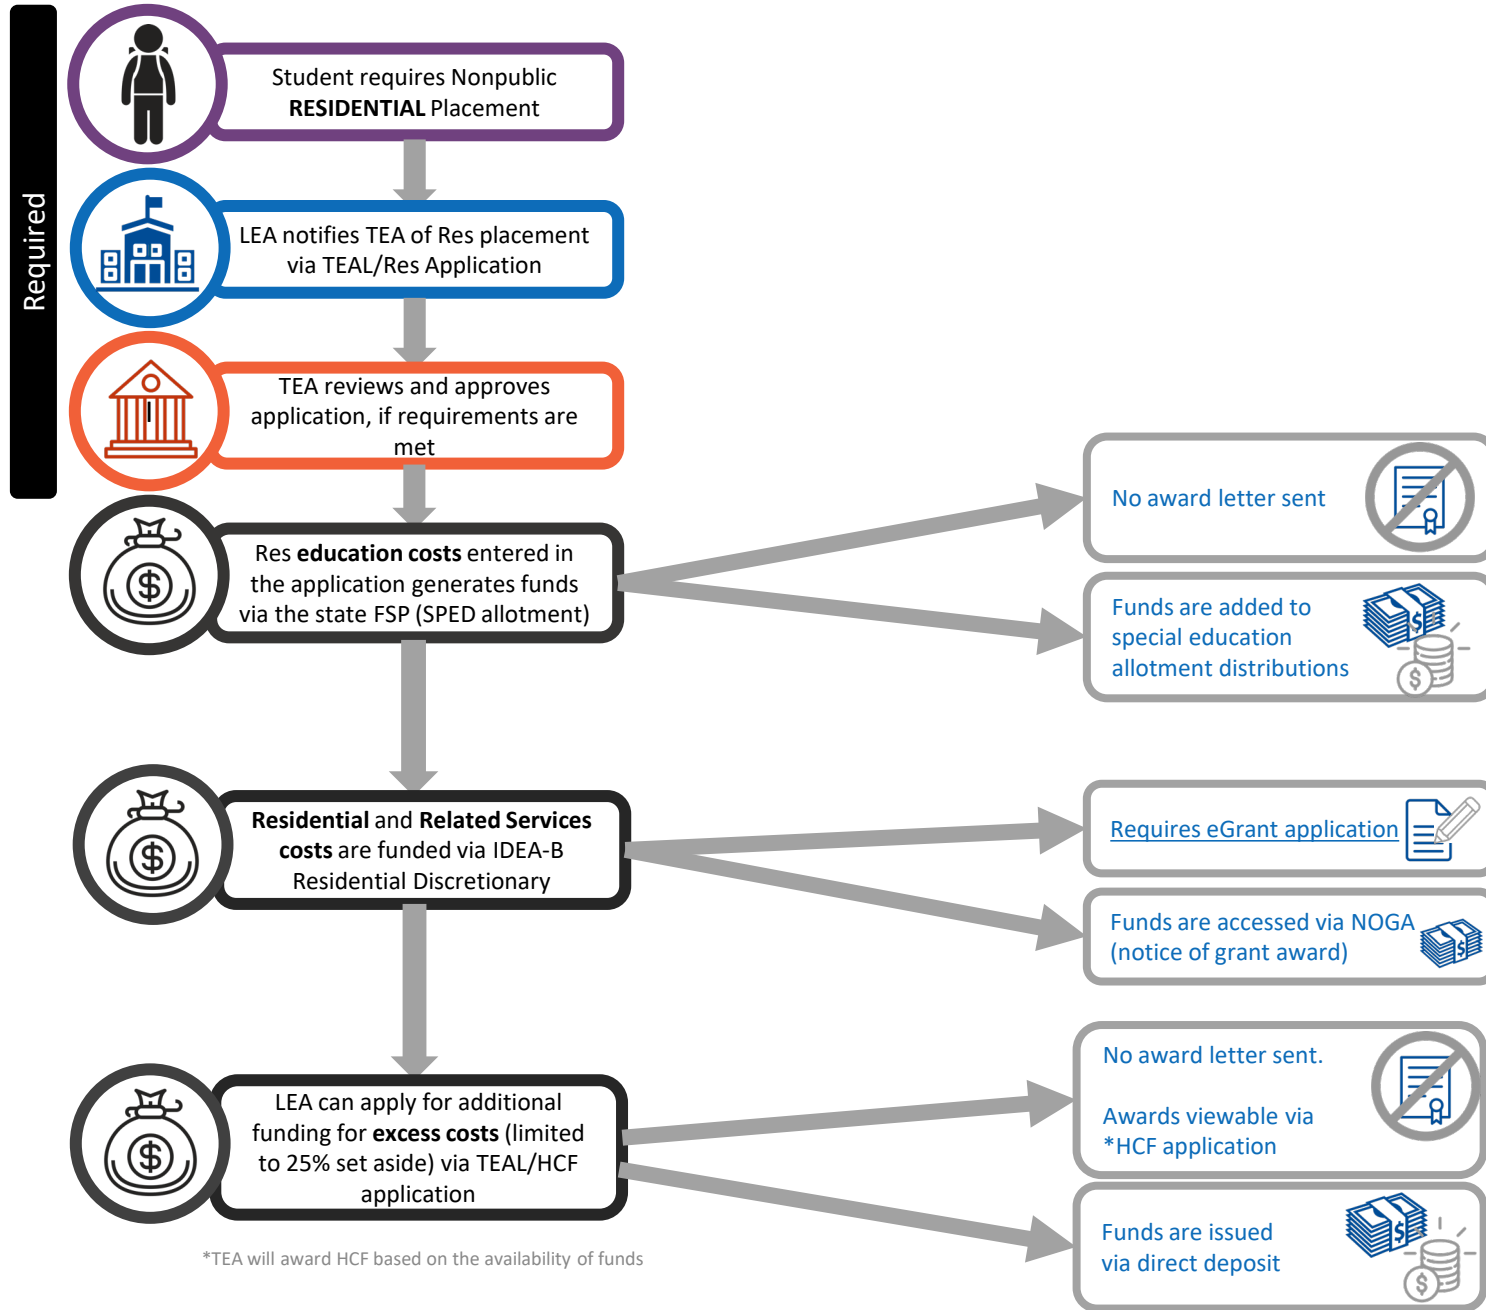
Required

Student requires Nonpublic **RESIDENTIAL** Placement

LEA notifies TEA of Res placement via TEAL/Res Application

TEA reviews and approves application, if requirements are met

Res **education costs** entered in the application generates funds via the state FSP (SPED allotment)

No award letter sent

Funds are added to special education allotment distributions

**Residential** and **Related Services costs** are funded via IDEA-B Residential Discretionary

Requires eGrant application

Funds are accessed via NOGA (notice of grant award)

LEA can apply for additional funding for **excess costs** (limited to 25% set aside) via TEAL/HCF application

No award letter sent.

Awards viewable via *HCF application

Funds are issued via direct deposit

*TEA will award HCF based on the availability of funds